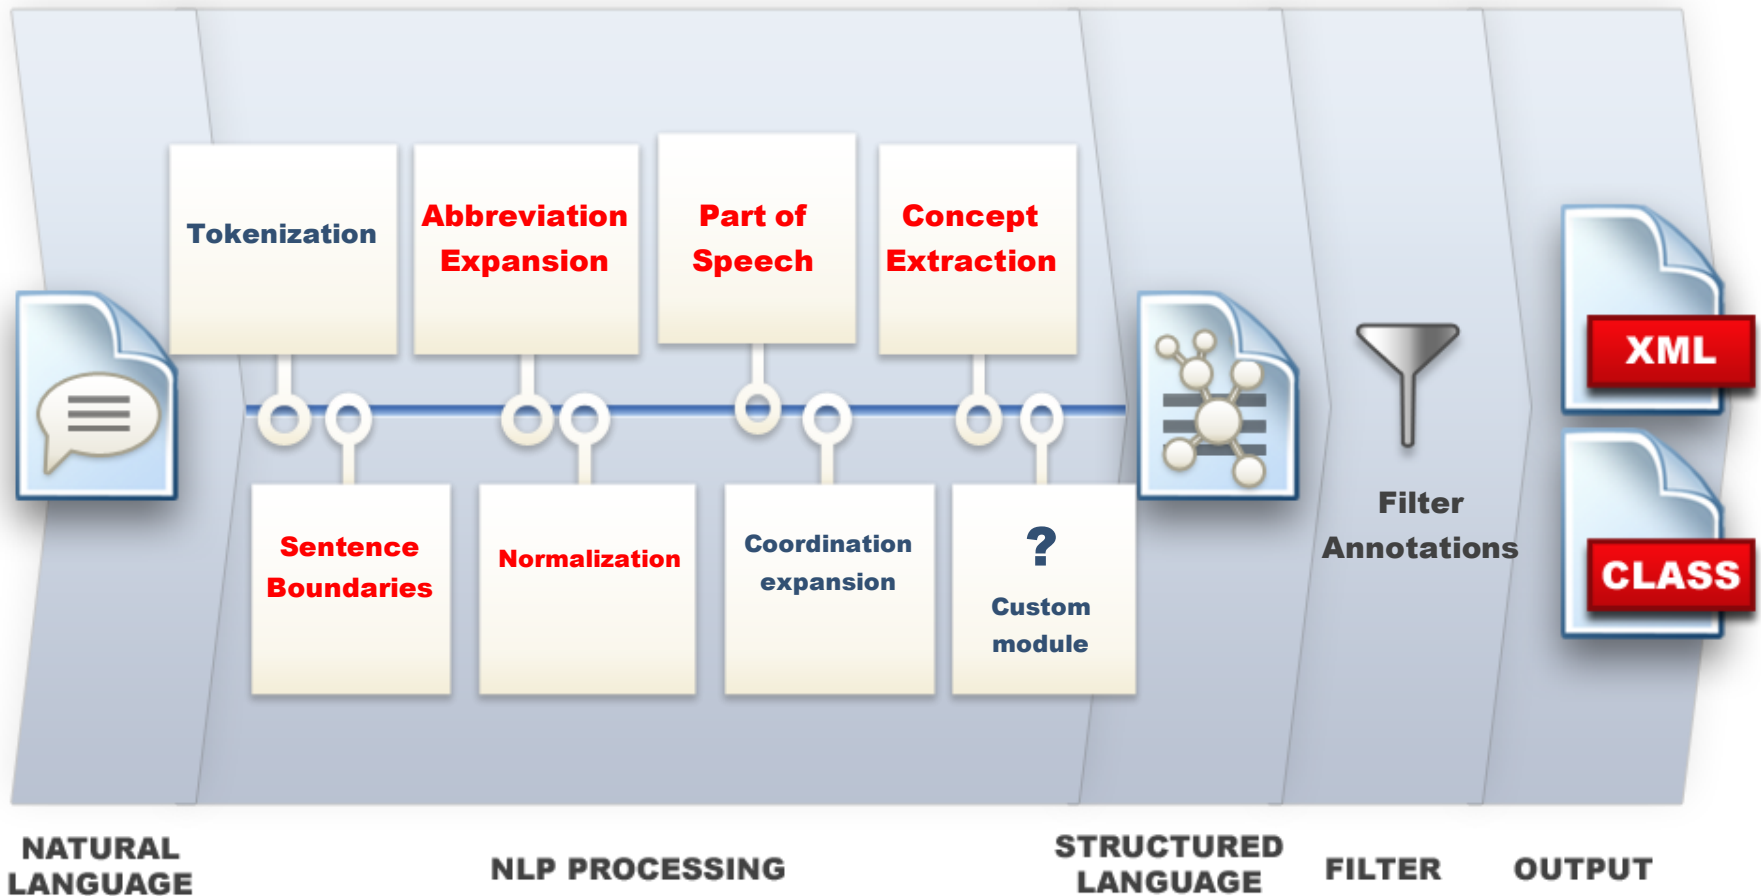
Tokenization

Abbreviation Expansion

Part of Speech

Concept Extraction

Sentence Boundaries

Normalization

Coordination expansion

?
Custom module

Filter Annotations

XML

CLASS

NATURAL LANGUAGE

NLP PROCESSING

STRUCTURED LANGUAGE

FILTER

OUTPUT